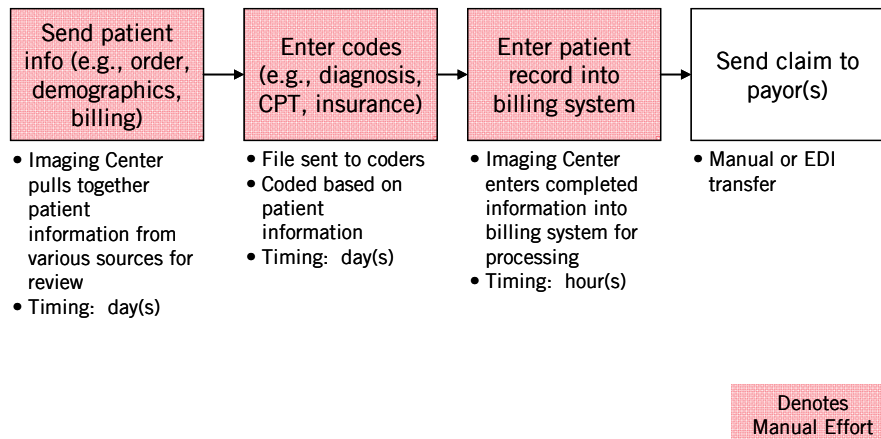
Send patient info (e.g., order, demographics, billing)

• Imaging Center pulls together patient information from various sources for review
• Timing: day(s)

Enter codes (e.g., diagnosis, CPT, insurance)

• File sent to coders
• Coded based on patient information
• Timing: day(s)

Enter patient record into billing system

• Imaging Center enters completed information into billing system for processing
• Timing: hour(s)

Send claim to payor(s)

• Manual or EDI transfer

Denotes Manual Effort